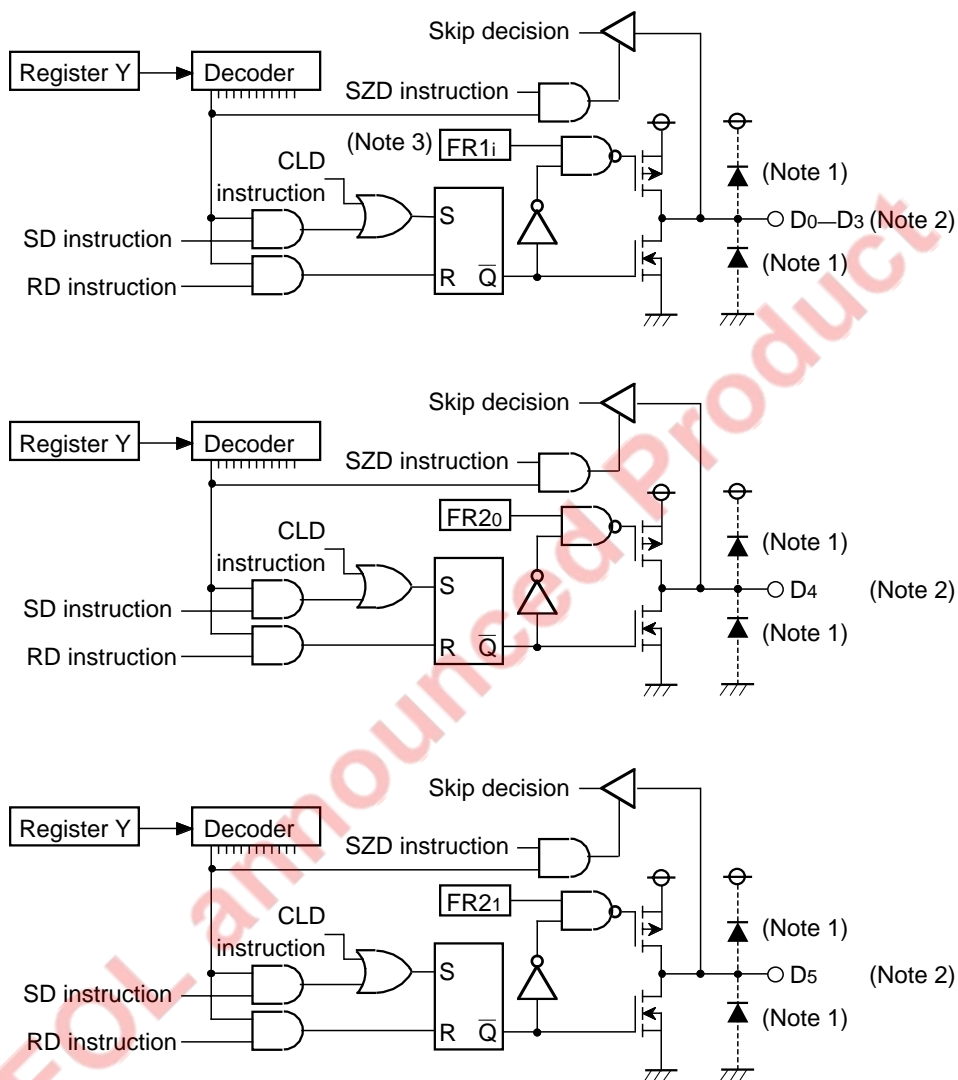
Skip decision

Register Y

Decoder

SZD instruction

(Note 3) $FR1_i$

CLD instruction

S

SD instruction

RD instruction

R $\overline{Q}$

(Note 1)

$D_0$—$D_3$ (Note 2)

(Note 1)

Skip decision

Register Y

Decoder

SZD instruction

$FR2_0$

CLD instruction

S

SD instruction

RD instruction

R $\overline{Q}$

(Note 1)

$D_4$ (Note 2)

(Note 1)

Skip decision

Register Y

Decoder

SZD instruction

$FR2_1$

CLD instruction

S

SD instruction

RD instruction

R $\overline{Q}$

(Note 1)

$D_5$ (Note 2)

(Note 1)

EOL announced Product